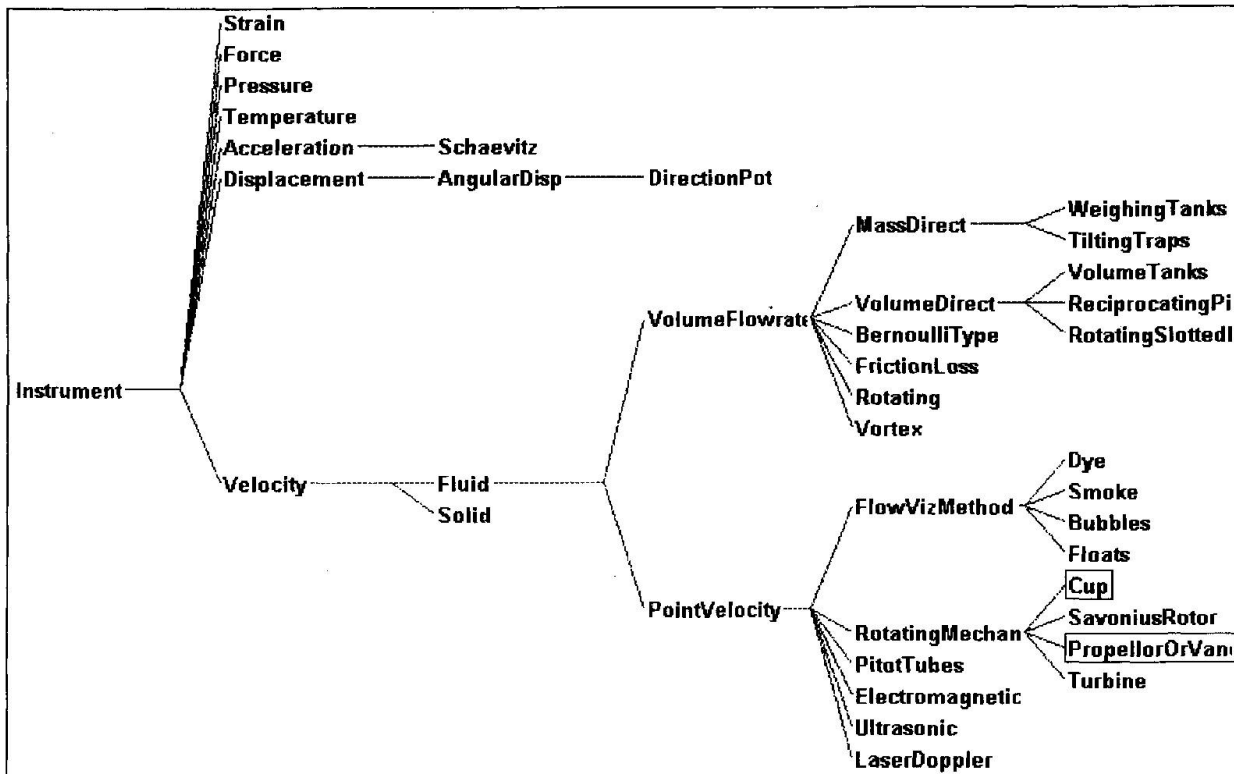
Strain
Force
Pressure
Temperature
Acceleration
Schaevitz
Displacement
AngularDisp
DirectionPot
Instrument
MassDirect
WeighingTanks
TiltingTraps
VolumeTanks
VolumeDirect
ReciprocatingPi
VolumeFlowrat
BernoulliType
RotatingSlottedI
FrictionLoss
Rotating
Vortex
Velocity
Fluid
Solid
Dye
FlowVizMethod
Smoke
Bubbles
Floats
Cup
PointVelocity
SavoniusRotor
RotatingMechan
PropellorOrVan
PitotTubes
Turbine
Electromagnetic
Ultrasonic
LaserDoppler